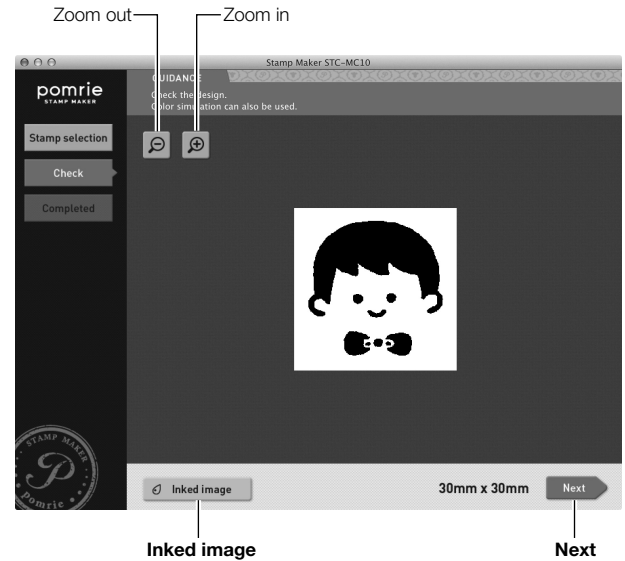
Zoom out
Zoom in

Stamp Maker STC-MC10

pomrie
STAMP MAKER

GUIDANCE
Check the design.
Color simulation can also be used.

Stamp selection
Check
Completed

STAMP MAKER
P
Pomrie

Inked image
30mm x 30mm
Next

Inked image
Next